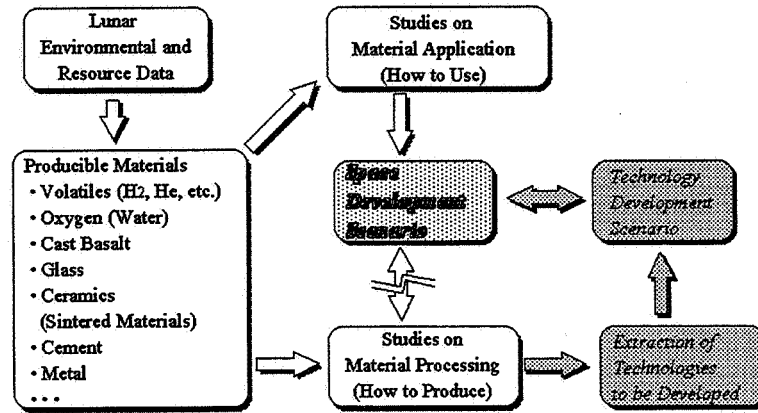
Lunar Environmental and Resource Data

Studies on Material Application (How to Use)

Producible Materials
• Volatiles ($H_2$, He, etc.)
• Oxygen (Water)
• Cast Basalt
• Glass
• Ceramics (Sintered Materials)
• Cement
• Metal
• • •

Space Development Scenario

Technology Development Scenario

Studies on Material Processing (How to Produce)

Extraction of Technologies to be Developed